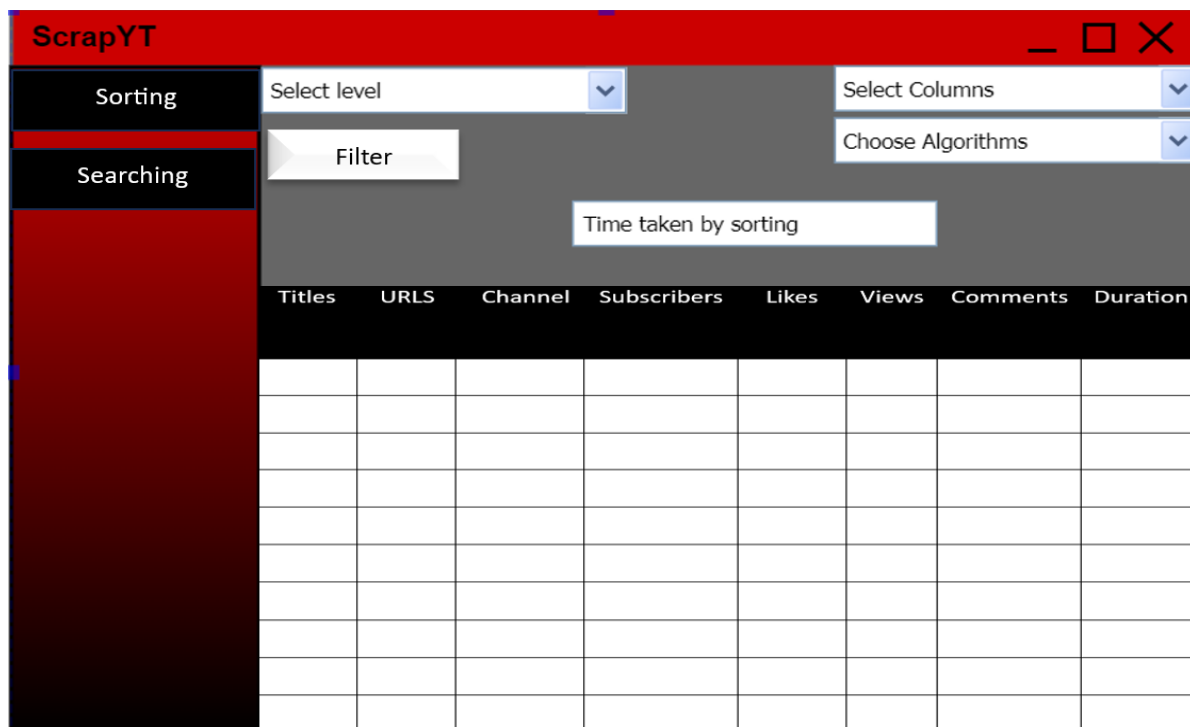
ScrapYT

Sorting

Searching

Select level

Filter

Select Columns

Choose Algorithms

Time taken by sorting

| Titles | URLS | Channel | Subscribers | Likes | Views | Comments | Duration |
|---|---|---|---|---|---|---|---|
| | | | | | | | |
| | | | | | | | |
| | | | | | | | |
| | | | | | | | |
| | | | | | | | |
| | | | | | | | |
| | | | | | | | |
| | | | | | | | |
| | | | | | | | |
| | | | | | | | |